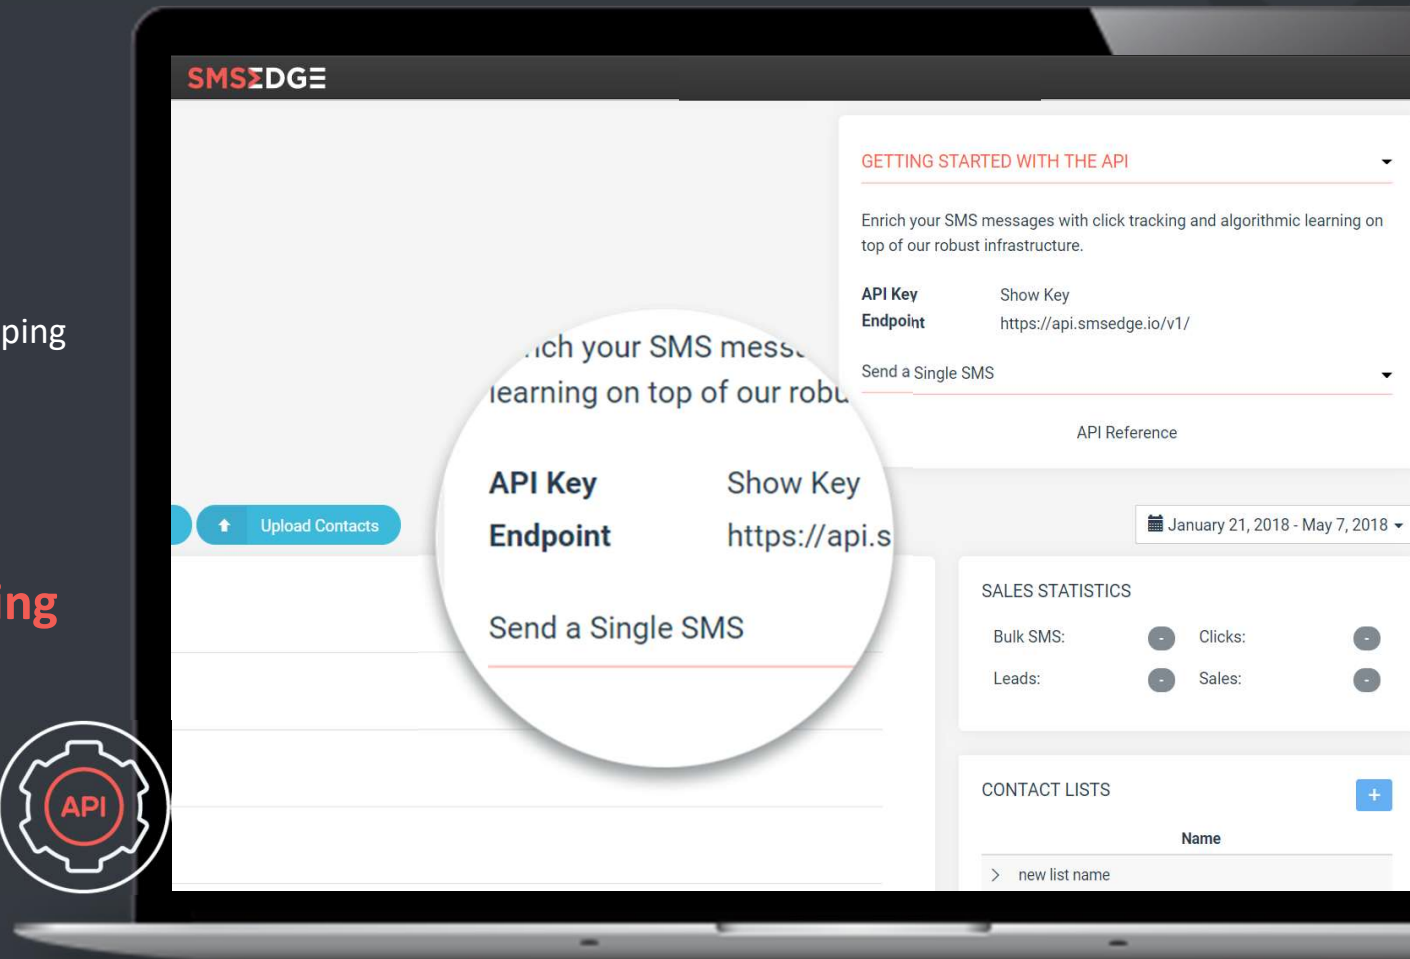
ping

ing

API

SMSΣDGΣ

GETTING STARTED WITH THE API

Enrich your SMS messages with click tracking and algorithmic learning on top of our robust infrastructure.

API Key Show Key
Endpoint https://api.smsedge.io/v1/

Send a Single SMS

API Reference

ich your SMS mess
learning on top of our robu

API Key Show Key
Endpoint https://api.s

Send a Single SMS

Upload Contacts

January 21, 2018 - May 7, 2018

SALES STATISTICS

Bulk SMS: - Clicks: -
Leads: - Sales: -

CONTACT LISTS

+

Name

new list name